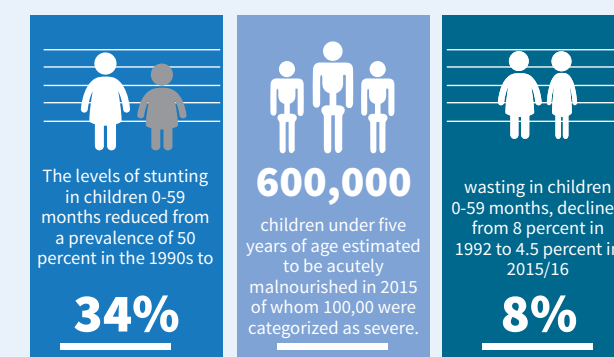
The levels of stunting in children 0-59 months reduced from a prevalence of 50 percent in the 1990s to

34%

600,000

children under five years of age estimated to be acutely malnourished in 2015 of whom 100,00 were categorized as severe.

wasting in children 0-59 months, decline from 8 percent in 1992 to 4.5 percent in 2015/16

8%